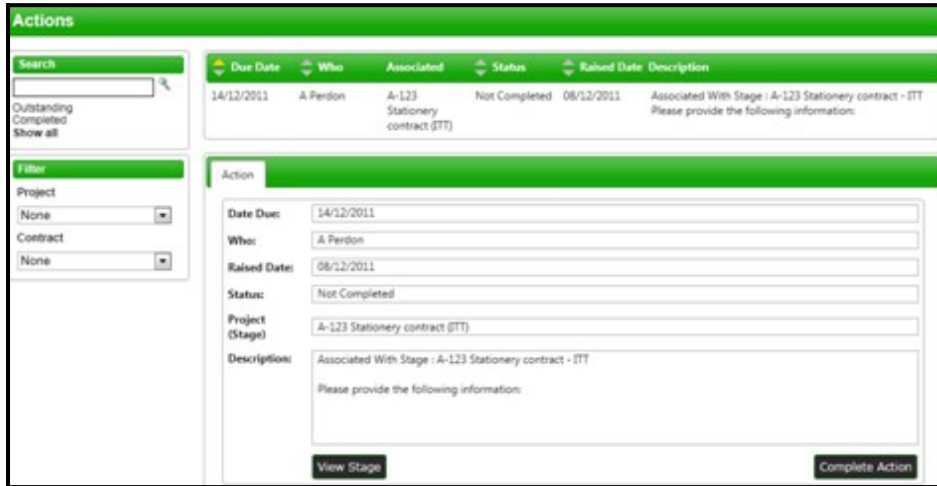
Actions

Search

Outstanding
Completed
Show all

Filter

Project

None

Contract

None

| Due Date | Who | Associated | Status | Raised Date | Description |
|---|---|---|---|---|---|
| 14/12/2011 | A Perdon | A-123 Stationery contract (ITT) | Not Completed | 08/12/2011 | Associated With Stage : A-123 Stationery contract - ITT Please provide the following information: |

Action

Date Due: 14/12/2011

Who: A Perdon

Raised Date: 08/12/2011

Status: Not Completed

Project (Stage) A-123 Stationery contract (ITT)

Description: Associated With Stage : A-123 Stationery contract - ITT

Please provide the following information:

View Stage

Complete Action